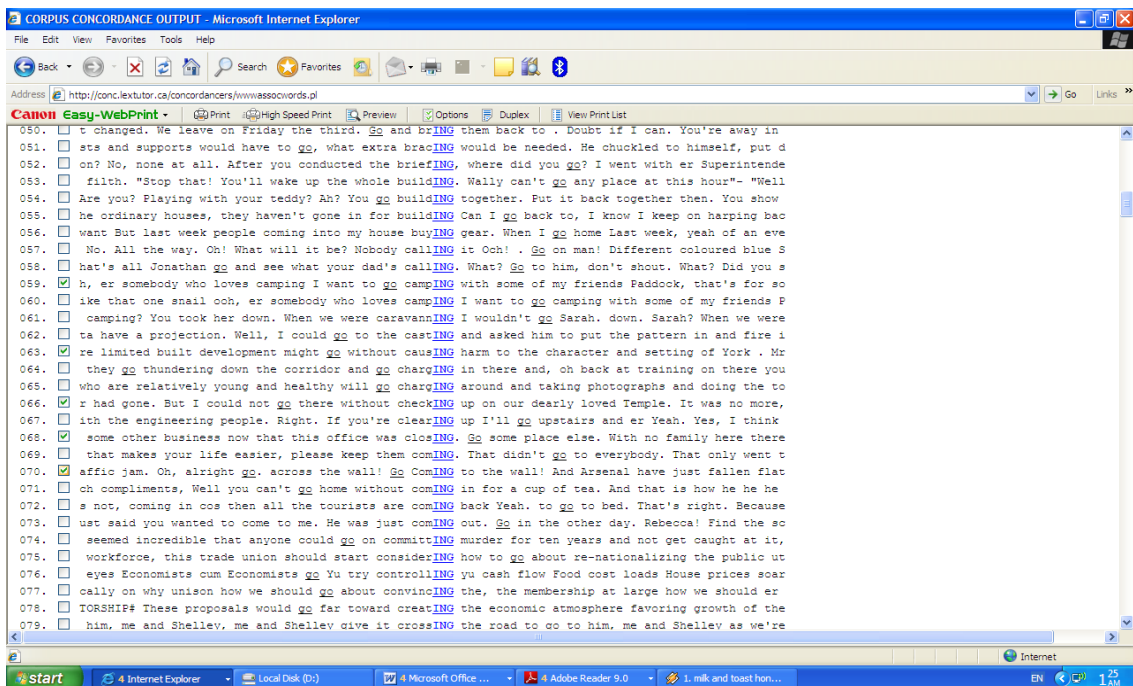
CORPUS CONCORDANCE OUTPUT - Microsoft Internet Explorer

File Edit View Favorites Tools Help

Back Search Favorites

Address http://conc.lextutor.ca/concordancers/wwwassocwords.pl Go Links

Canon Easy-WebPrint Print High Speed Print Preview Options Duplex View Print List

050. t changed. We leave on Friday the third. Go and brING them back to . Doubt if I can. You're away in
051. sts and supports would have to go, what extra bracING would be needed. He chuckled to himself, put d
052. on? No, none at all. After you conducted the briefING, where did you go? I went with er Superintende
053. filth. "Stop that! You'll wake up the whole buildING. Wally can't go any place at this hour"- "Well
054. Are you? Playing with your teddy? Ah? You go buildING together. Put it back together then. You show
055. he ordinary houses, they haven't gone in for buildING Can I go back to, I know I keep on harping bac
056. want But last week people coming into my house buyING gear. When I go home Last week, yeah of an eve
057. No. All the way. Oh! What will it be? Nobody callING it Och! . Go on man! Different coloured blue S
058. hat's all Jonathan go and see what your dad's callING. What? Go to him, don't shout. What? Did you s
059. h, er somebody who loves camping I want to go campING with some of my friends Paddock, that's for so
060. ike that one snail ooh, er somebody who loves campING I want to go camping with some of my friends P
061. camping? You took her down. When we were caravannING I wouldn't go Sarah. down. Sarah? When we were
062. ta have a projection. Well, I could go to the castING and asked him to put the pattern in and fire i
063. re limited built development might go without causING harm to the character and setting of York . Mr
064. they go thundering down the corridor and go chargING in there and, oh back at training on there you
065. who are relatively young and healthy will go chargING around and taking photographs and doing the to
066. r had gone. But I could not go there without checkING up on our dearly loved Temple. It was no more,
067. ith the engineering people. Right. If you're clearING up I'll go upstairs and er Yeah. Yes, I think
068. some other business now that this office was closING. Go some place else. With no family here there
069. that makes your life easier, please keep them comING. That didn't go to everybody. That only went t
070. affic jam. Oh, alright go. across the wall! Go ComING to the wall! And Arsenal have just fallen flat
071. ch compliments, Well you can't go home without comING in for a cup of tea. And that is how he he he
072. s not, coming in cos then all the tourists are comING back Yeah. to go to bed. That's right. Because
073. ust said you wanted to come to me. He was just comING out. Go in the other day. Rebecca! Find the sc
074. seemed incredible that anyone could go on committING murder for ten years and not get caught at it,
075. workforce, this trade union should start considerING how to go about re-nationalizing the public ut
076. eyes Economists cum Economists go Yu try controllING yu cash flow Food cost loads House prices scar
077. cally on why unison how we should go about convincING the, the membership at large how we should er
078. TORSHIP# These proposals would go far toward creatING the economic atmosphere favoring growth of the
079. him, me and Shelley, me and Shelley give it crossING the road to go to him, me and Shelley as we're

Internet

start 4 Internet Explorer Local Disk (D:) 4 Microsoft Office ... 4 Adobe Reader 9.0 1. milk and toast hon... EN 1:25 AM